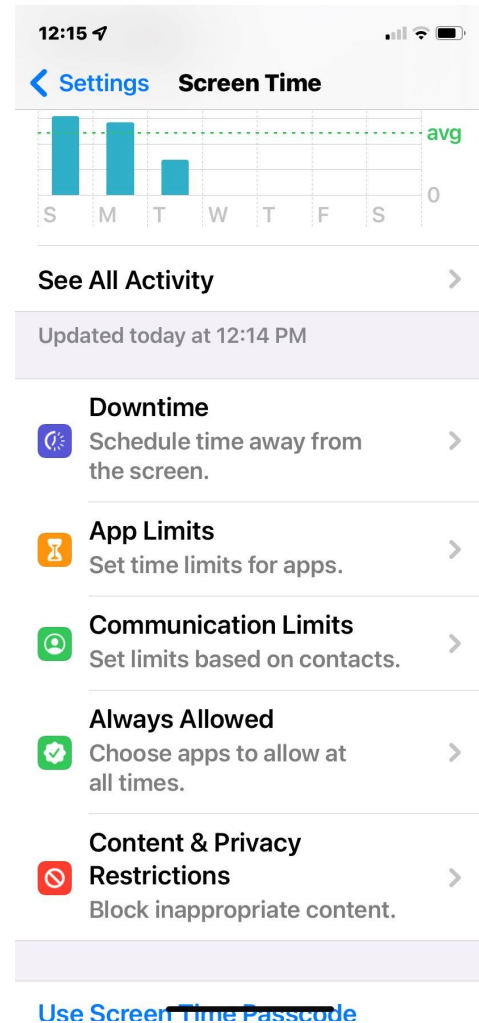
12:15

Settings Screen Time

avg

0

S M T W T F S

See All Activity

Updated today at 12:14 PM

Downtime
Schedule time away from the screen.

App Limits
Set time limits for apps.

Communication Limits
Set limits based on contacts.

Always Allowed
Choose apps to allow at all times.

Content & Privacy Restrictions
Block inappropriate content.

Use Screen Time Passcode